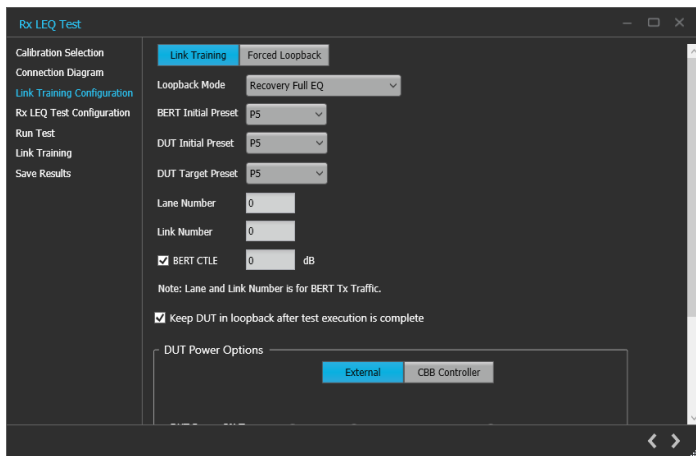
Rx LEQ Test

Calibration Selection
Connection Diagram
Link Training Configuration
Rx LEQ Test Configuration
Run Test
Link Training
Save Results

Link Training
Forced Loopback

Loopback Mode
Recovery Full EQ

BERT Initial Preset
P5

DUT Initial Preset
P5

DUT Target Preset
P5

Lane Number
0

Link Number
0

BERT CTLE
0
dB

Note: Lane and Link Number is for BERT Tx Traffic.

Keep DUT in loopback after test execution is complete

DUT Power Options

External
CBB Controller

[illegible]